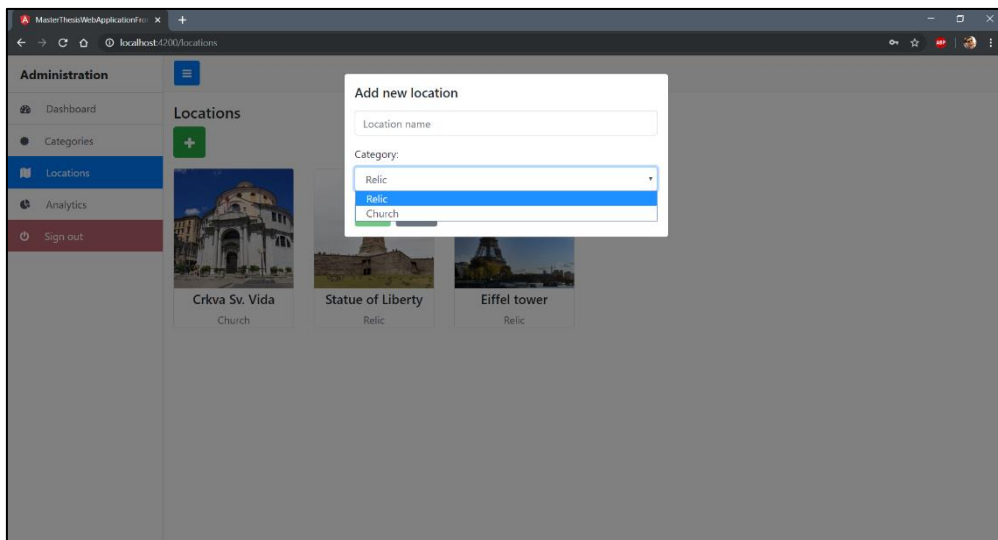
MasterThesisWebApplicationFro ×

localhost:4200/locations

Administration

Dashboard

Categories

Locations

Analytics

Sign out

Locations

Add new location

Location name

Category:

Relic

Relic

Church

Crkva Sv. Vida

Church

Statue of Liberty

Relic

Eiffel tower

Relic